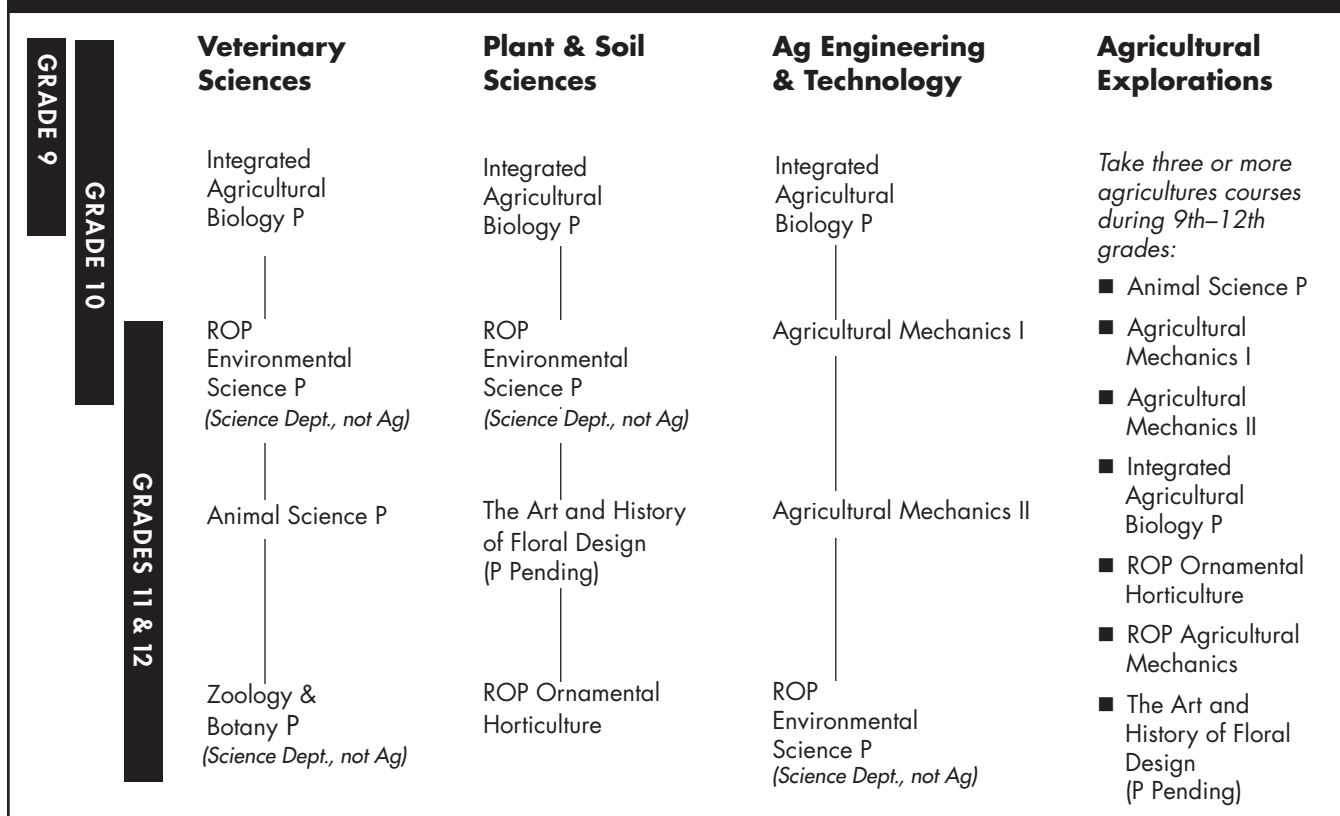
GRADE 9

GRADE 10

GRADES 11 & 12

**Veterinary Sciences**

Integrated Agricultural Biology P

ROP Environmental Science P
*(Science Dept., not Ag)*

Animal Science P

Zoology & Botany P
*(Science Dept., not Ag)*

**Plant & Soil Sciences**

Integrated Agricultural Biology P

ROP Environmental Science P
*(Science Dept., not Ag)*

The Art and History of Floral Design (P Pending)

ROP Ornamental Horticulture

**Ag Engineering & Technology**

Integrated Agricultural Biology P

Agricultural Mechanics I

Agricultural Mechanics II

ROP Environmental Science P
*(Science Dept., not Ag)*

**Agricultural Explorations**

*Take three or more agricultures courses during 9th–12th grades:*

- Animal Science P
- Agricultural Mechanics I
- Agricultural Mechanics II
- Integrated Agricultural Biology P
- ROP Ornamental Horticulture
- ROP Agricultural Mechanics
- The Art and History of Floral Design (P Pending)